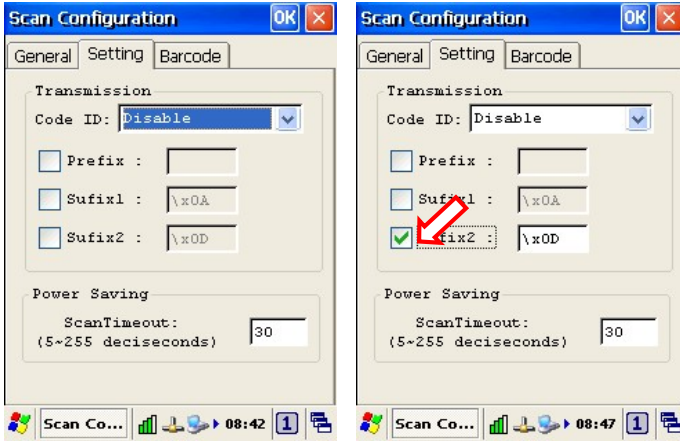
Scan Configuration OK ×

General Setting Barcode

Transmission

Code ID: Disable

Prefix :

Sufix1 : \x0A

Sufix2 : \x0D

Power Saving

ScanTimeout: (5~255 deciseconds) 30

Scan Co... 08:42 1

Scan Configuration OK ×

General Setting Barcode

Transmission

Code ID: Disable

Prefix :

Sufix1 : \x0A

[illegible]fix2 : \x0D

Power Saving

ScanTimeout: (5~255 deciseconds) 30

Scan Co... 08:47 1